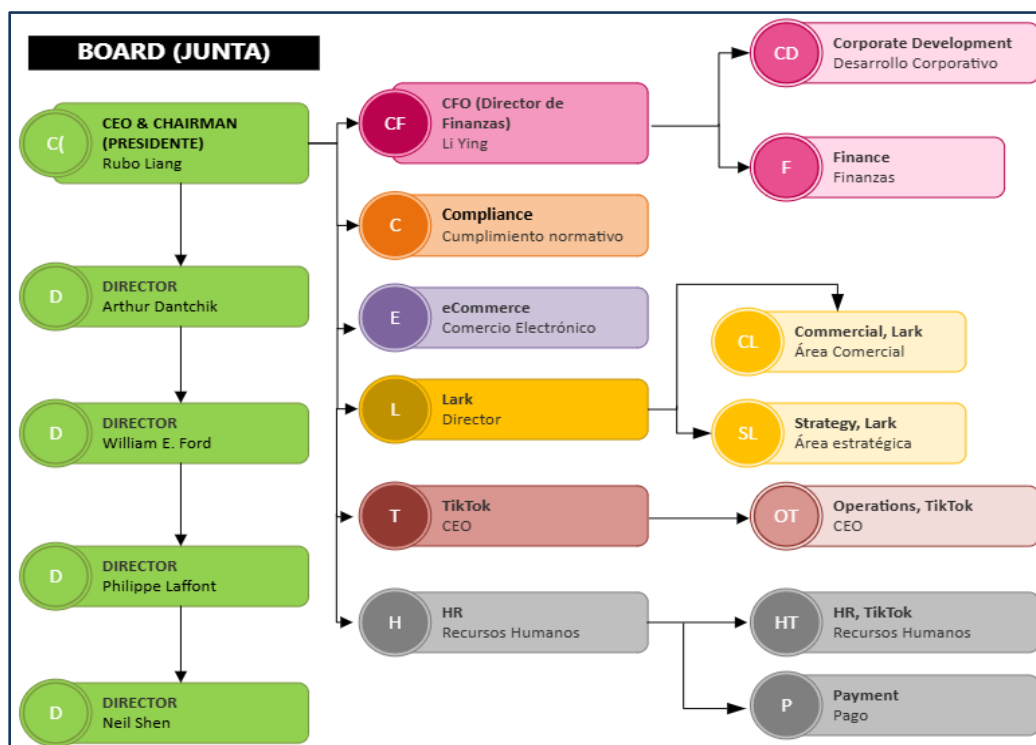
BOARD (JUNTA)

C( CEO & CHAIRMAN (PRESIDENTE) Rubo Liang

D DIRECTOR Arthur Dantchik

D DIRECTOR William E. Ford

D DIRECTOR Philippe Laffont

D DIRECTOR Neil Shen

CF CFO (Director de Finanzas) Li Ying

C Compliance Cumplimiento normativo

E eCommerce Comercio Electrónico

L Lark Director

T TikTok CEO

H HR Recursos Humanos

CD Corporate Development Desarrollo Corporativo

F Finance Finanzas

CL Commercial, Lark Área Comercial

SL Strategy, Lark Área estratégica

OT Operations, TikTok CEO

HT HR, TikTok Recursos Humanos

P Payment Pago